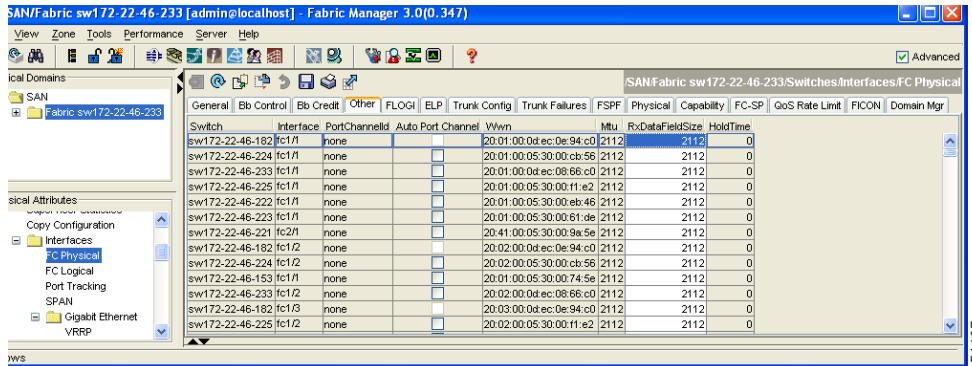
SAN/Fabric sw172-22-46-233 [admin@localhost] - Fabric Manager 3.0(0.347)

View Zone Tools Performance Server Help

Advanced

ical Domains

SAN

Fabric sw172-22-46-233

/SAN/Fabric sw172-22-46-233/Switches/Interfaces/FC Physical

General | Bb Control | Bb Credit | Other | FLOGI | ELP | Trunk Config | Trunk Failures | FSPF | Physical | Capability | FC-SP | QoS Rate Limit | FICON | Domain Mgr

| Switch | Interface | PortChannelId | Auto Port Channel | Wwn | Mtu | RxDataFieldSize | HoldTime |
|---|---|---|---|---|---|---|---|
| sw172-22-46-182 | fc1/1 | none | | 20:01:00:0d:ec:0e:94:c0 | 2112 | 2112 | 0 |
| sw172-22-46-224 | fc1/1 | none | | 20:01:00:05:30:00:cb:56 | 2112 | 2112 | 0 |
| sw172-22-46-233 | fc1/1 | none | | 20:01:00:0d:ec:08:66:c0 | 2112 | 2112 | 0 |
| sw172-22-46-225 | fc1/1 | none | | 20:01:00:05:30:00:f1:e2 | 2112 | 2112 | 0 |
| sw172-22-46-222 | fc1/1 | none | | 20:01:00:05:30:00:eb:46 | 2112 | 2112 | 0 |
| sw172-22-46-223 | fc1/1 | none | | 20:01:00:05:30:00:61:de | 2112 | 2112 | 0 |
| sw172-22-46-221 | fc2/1 | none | | 20:41:00:05:30:00:9a:5e | 2112 | 2112 | 0 |
| sw172-22-46-182 | fc1/2 | none | | 20:02:00:0d:ec:0e:94:c0 | 2112 | 2112 | 0 |
| sw172-22-46-224 | fc1/2 | none | | 20:02:00:05:30:00:cb:56 | 2112 | 2112 | 0 |
| sw172-22-46-153 | fc1/1 | none | | 20:01:00:05:30:00:74:5e | 2112 | 2112 | 0 |
| sw172-22-46-233 | fc1/2 | none | | 20:02:00:0d:ec:08:66:c0 | 2112 | 2112 | 0 |
| sw172-22-46-182 | fc1/3 | none | | 20:03:00:0d:ec:0e:94:c0 | 2112 | 2112 | 0 |
| sw172-22-46-225 | fc1/2 | none | | 20:02:00:05:30:00:f1:e2 | 2112 | 2112 | 0 |

sical Attributes

Copy Configuration

Interfaces

FC Physical

FC Logical

Port Tracking

SPAN

Gigabit Ethernet

VRRP

ows